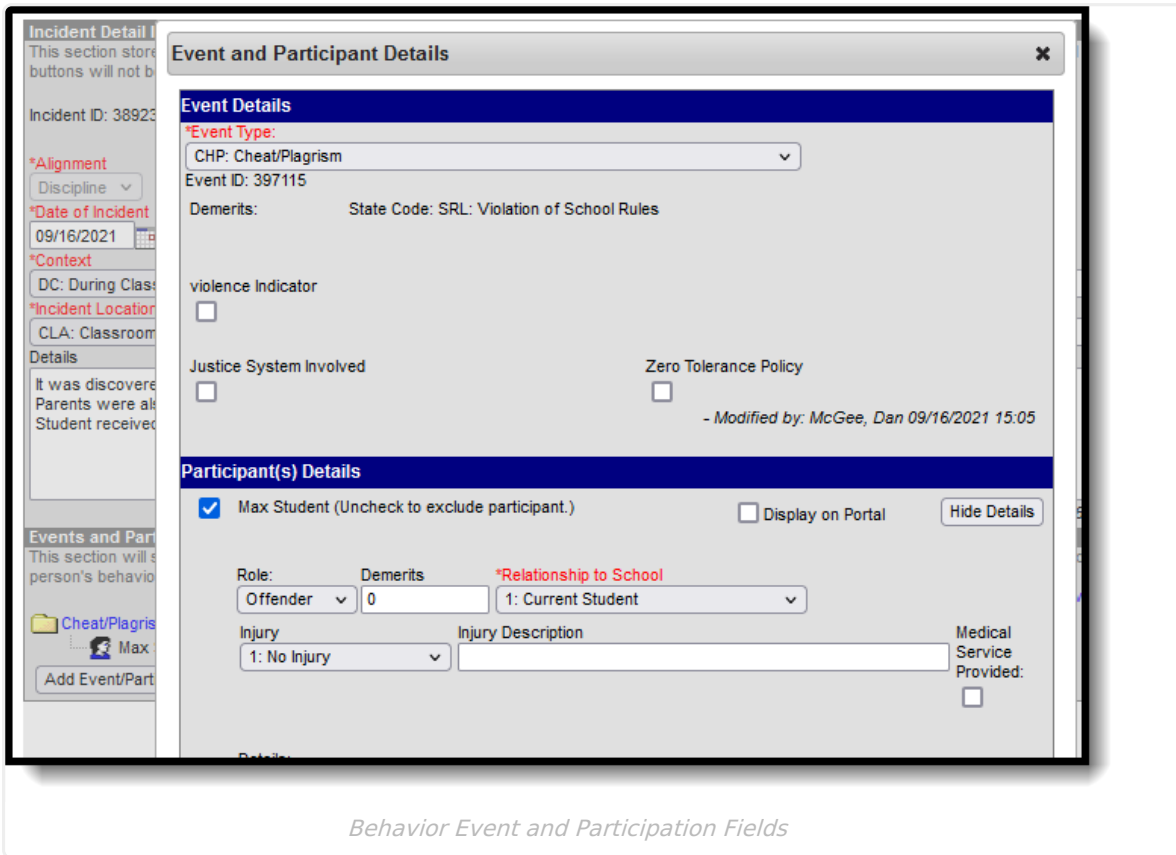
Incident Detail I
This section store
buttons will not b

Incident ID: 38923

*Alignment
Discipline
*Date of Incident
09/16/2021
*Context
DC: During Class
*Incident Location
CLA: Classroom
Details
It was discovere
Parents were al
Student received

Events and Part
This section will s
person's behavio

Cheat/Plagris
Max
Add Event/Part

Event and Participant Details ×

Event Details
*Event Type:
CHP: Cheat/Plagrism
Event ID: 397115
Demerits: State Code: SRL: Violation of School Rules

violence Indicator

Justice System Involved
Zero Tolerance Policy

- Modified by: McGee, Dan 09/16/2021 15:05

Participant(s) Details
Max Student (Uncheck to exclude participant.)
Display on Portal
Hide Details

Role: Offender
Demerits 0
*Relationship to School 1: Current Student
Injury 1: No Injury
Injury Description
Medical Service Provided:

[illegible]

Behavior Event and Participation Fields